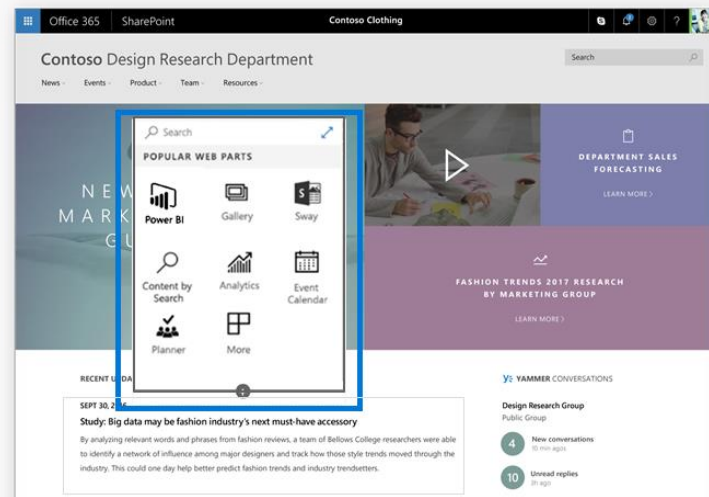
Office 365 SharePoint Contoso Clothing

Contoso Design Research Department

Search

News Events Product Team Resources

NEW MARK GU

Search

POPULAR WEB PARTS

Power BI

Gallery

Sway

Content by Search

Analytics

Event Calendar

Planner

More

DEPARTMENT SALES FORECASTING

LEARN MORE

FASHION TRENDS 2017 RESEARCH BY MARKETING GROUP

LEARN MORE

RECENT UPD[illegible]

SEPT 30, 2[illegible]6

Study: Big data may be fashion industry's next must-have accessory

By analyzing relevant words and phrases from fashion reviews, a team of Bellows College researchers were able to identify a network of influence among major designers and track how those style trends moved through the industry. This could one day help better predict fashion trends and industry trendsetters.

YAMMER CONVERSATIONS

Design Research Group

Public Group

4 New conversations

10 Unread replies